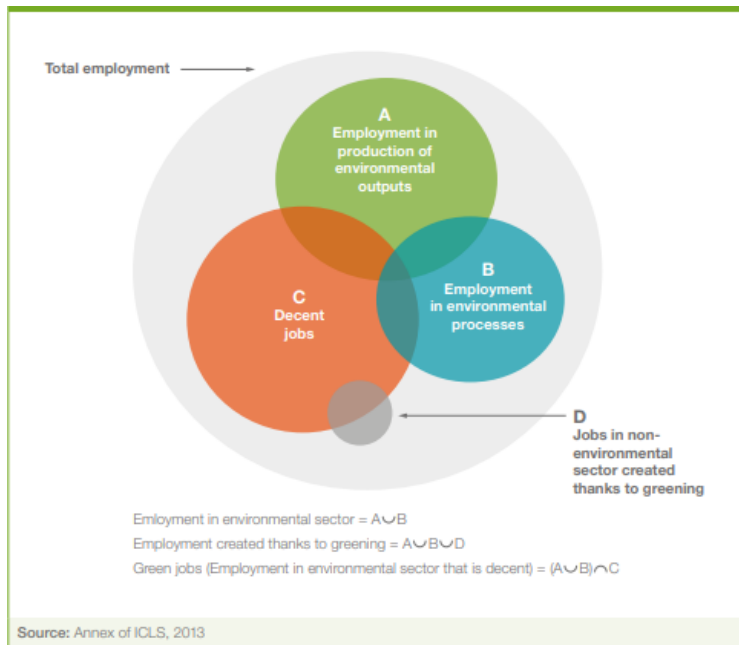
Total employment

A
Employment in production of environmental outputs

B
Employment in environmental processes

C
Decent jobs

D
Jobs in non-environmental sector created thanks to greening

Emloyment in environmental sector = $A \cup B$

Employment created thanks to greening = $A \cup B \cup D$

Green jobs (Employment in environmental sector that is decent) = $(A \cup B) \cap C$

Source: Annex of ICLS, 2013